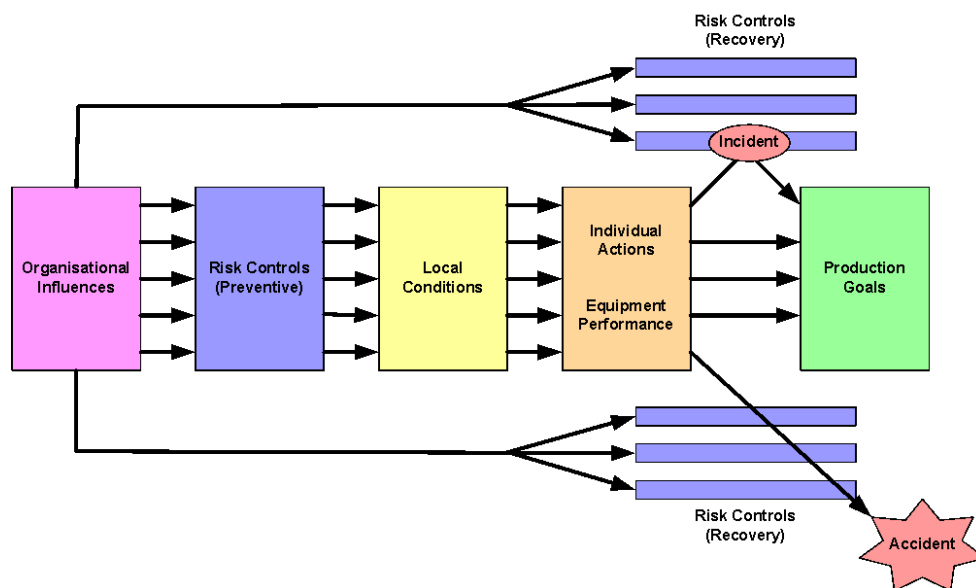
Risk Controls
(Recovery)

Incident

Organisational Influences

Risk Controls (Preventive)

Local Conditions

Individual Actions

Equipment Performance

Production Goals

Risk Controls
(Recovery)

Accident